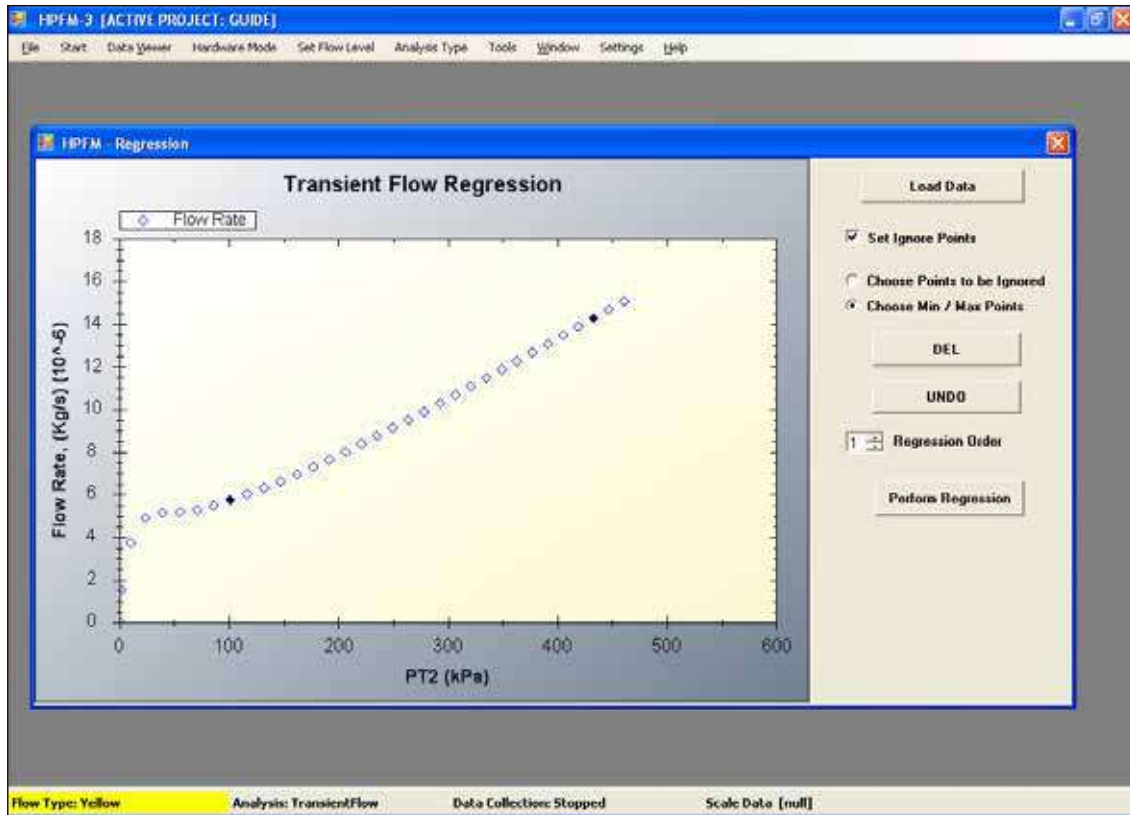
HPFM-3 [ACTIVE PROJECT: GUIDE]

File Start Data Viewer Hardware Mode Set Flow Level Analysis Type Tools Window Settings Help

HPFM - Regression

Transient Flow Regression

Flow Rate

Flow Rate, (Kg/s) (10^-6)

18
16
14
12
10
8
6
4
2
0

0 100 200 300 400 500 600

PT2 (kPa)

Load Data

Set Ignore Points

Choose Points to be Ignored

Choose Min / Max Points

DEL

UNDO

1 Regression Order

Perform Regression

Flow Type: Yellow Analysis: TransientFlow Data Collection: Stopped Scale Data [null]